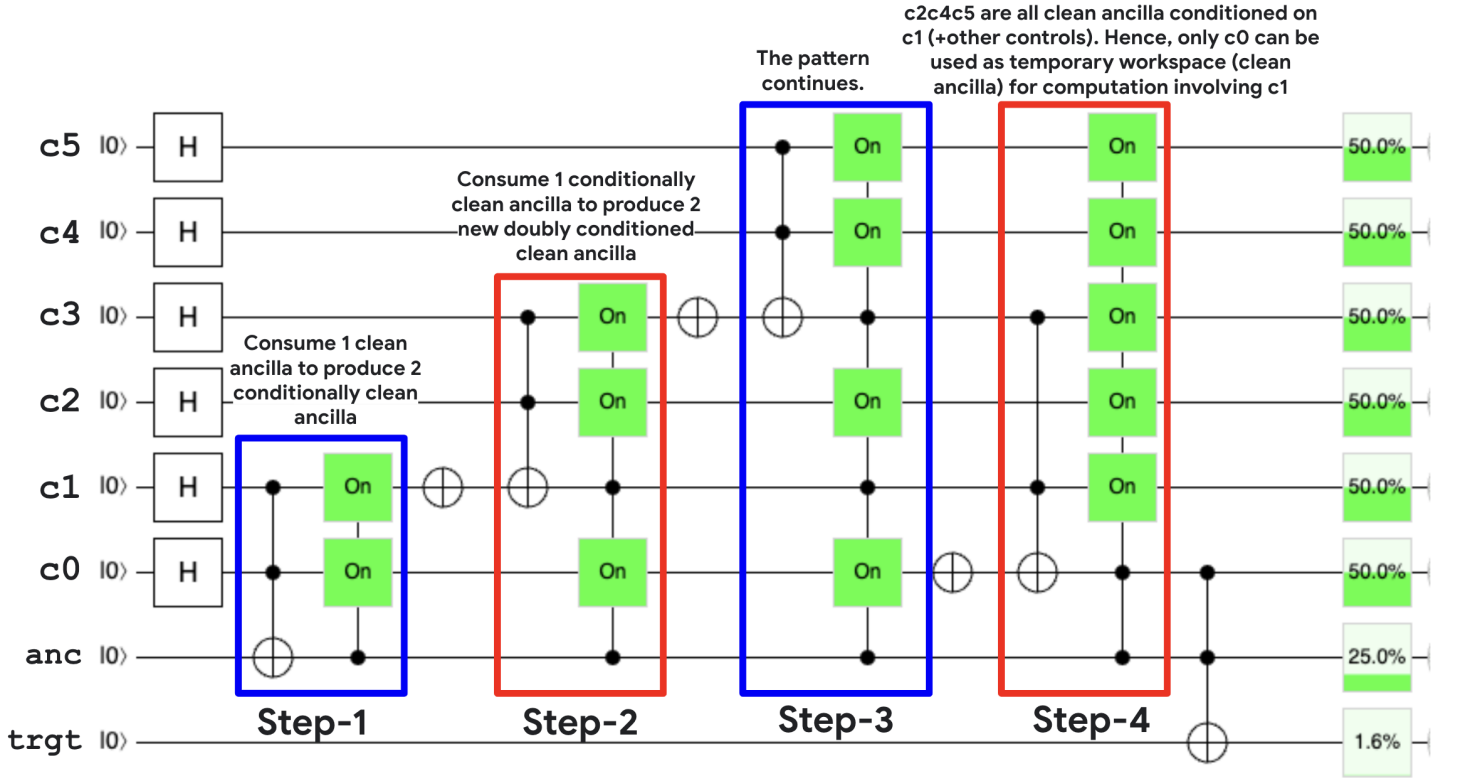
c2c4c5 are all clean ancilla conditioned on c1 (+other controls). Hence, only c0 can be used as temporary workspace (clean ancilla) for computation involving c1

The pattern continues.

Consume 1 conditionally clean ancilla to produce 2 new doubly conditioned clean ancilla

Consume 1 clean ancilla to produce 2 conditionally clean ancilla

c5 |0⟩ H On On 50.0%

c4 |0⟩ H On On 50.0%

c3 |0⟩ H On On 50.0%

c2 |0⟩ H On On On 50.0%

c1 |0⟩ H On On 50.0%

c0 |0⟩ H On On On 50.0%

anc |0⟩ 25.0%

trgt |0⟩ 1.6%

Step-1 Step-2 Step-3 Step-4